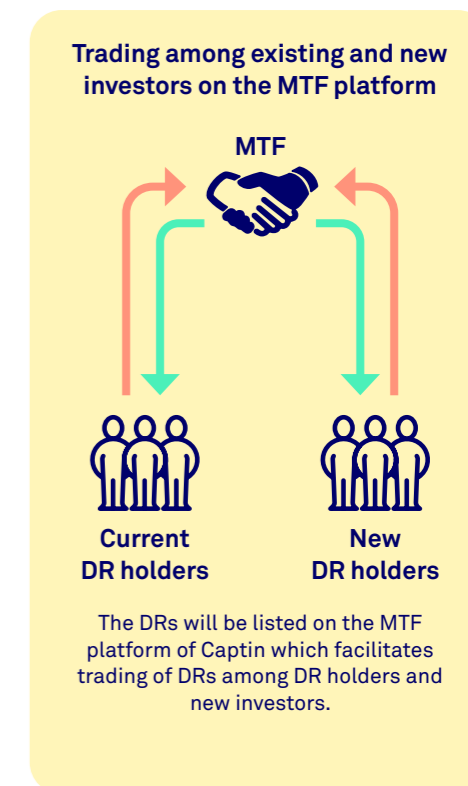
Trading among existing and new investors on the MTF platform

MTF

Current DR holders

New DR holders

The DRs will be listed on the MTF platform of Captin which facilitates trading of DRs among DR holders and new investors.